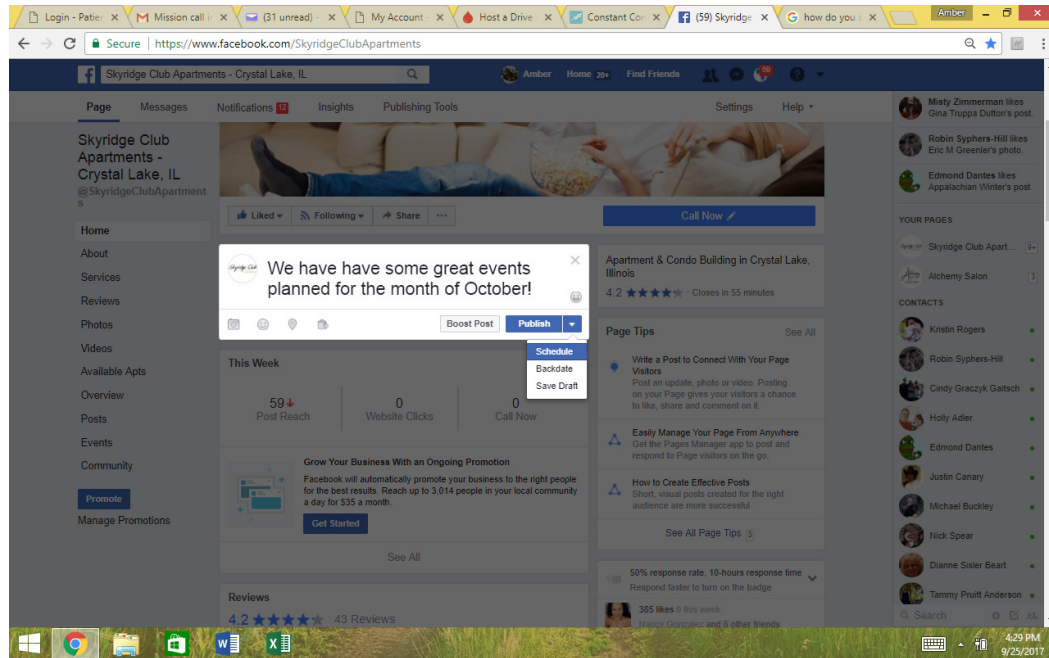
Login - Patie | Mission call | (31 unread) | My Account | Host a Drive | Constant Con | (59) Skyridge | how do you | Amber

Secure | https://www.facebook.com/SkyridgeClubApartments

Skyridge Club Apartments - Crystal Lake, IL

Amber Home 20+ Find Friends 59

Page Messages Notifications 12 Insights Publishing Tools Settings Help

Skyridge Club Apartments - Crystal Lake, IL
@SkyridgeClubApartments

Home
About
Services
Reviews
Photos
Videos
Available Apts
Overview
Posts
Events
Community

Promote
Manage Promotions

Liked Following Share ...

Call Now

We have have some great events planned for the month of October!

Boost Post Publish

Schedule
Backdate
Save Draft

This Week

59
Post Reach

0
Website Clicks

0
Call Now

Grow Your Business With an Ongoing Promotion
Facebook will automatically promote your business to the right people for the best results. Reach up to 3,014 people in your local community a day for $35 a month.

Get Started

See All

Reviews
4.2 ★★★★ 43 Reviews

Apartment & Condo Building in Crystal Lake, Illinois
4.2 ★★★★ · Closes in 55 minutes

Page Tips See All

Write a Post to Connect With Your Page Visitors
Post an update, photo or video. Posting on your Page gives your visitors a chance to like, share and comment on it.

Easily Manage Your Page From Anywhere
Get the Pages Manager app to post and respond to Page visitors on the go.

How to Create Effective Posts
Short, visual posts created for the right audience are more successful.

See All Page Tips 3

50% response rate, 10-hours response time
Respond faster to turn on the badge

385 likes 0 this week
Nancy Gonzalez and 6 other friends

Misty Zimmerman likes Gina Truppa Dutton's post.
Robin Syphers-Hill likes Eric M Greenler's photo.
Edmond Dantes likes Appalachian Winter's post.

YOUR PAGES
Skyridge Club Apart... 9+
Alchemy Salon 3

CONTACTS
Kristin Rogers
Robin Syphers-Hill
Cindy Graczyk Gaitsch
Holly Adler
Edmond Dantes
Justin Canary
Michael Buckley
Nick Spear
Dianne Sisler Beart
Tammy Pruitt Anderson
Search

4:29 PM
9/25/2017